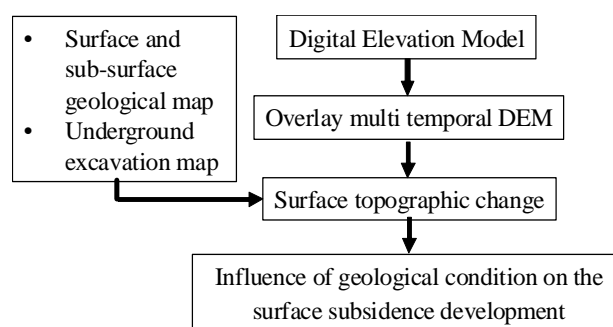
• Surface and sub-surface geological map
• Underground excavation map

Digital Elevation Model

Overlay multi temporal DEM

Surface topographic change

Influence of geological condition on the surface subsidence development